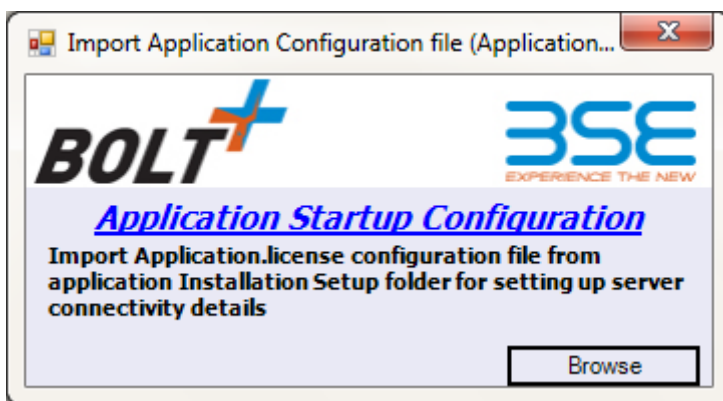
Import Application Configuration file (Application...

BOLT

BSE
EXPERIENCE THE NEW

Application Startup Configuration

Import Application.license configuration file from application Installation Setup folder for setting up server connectivity details

Browse